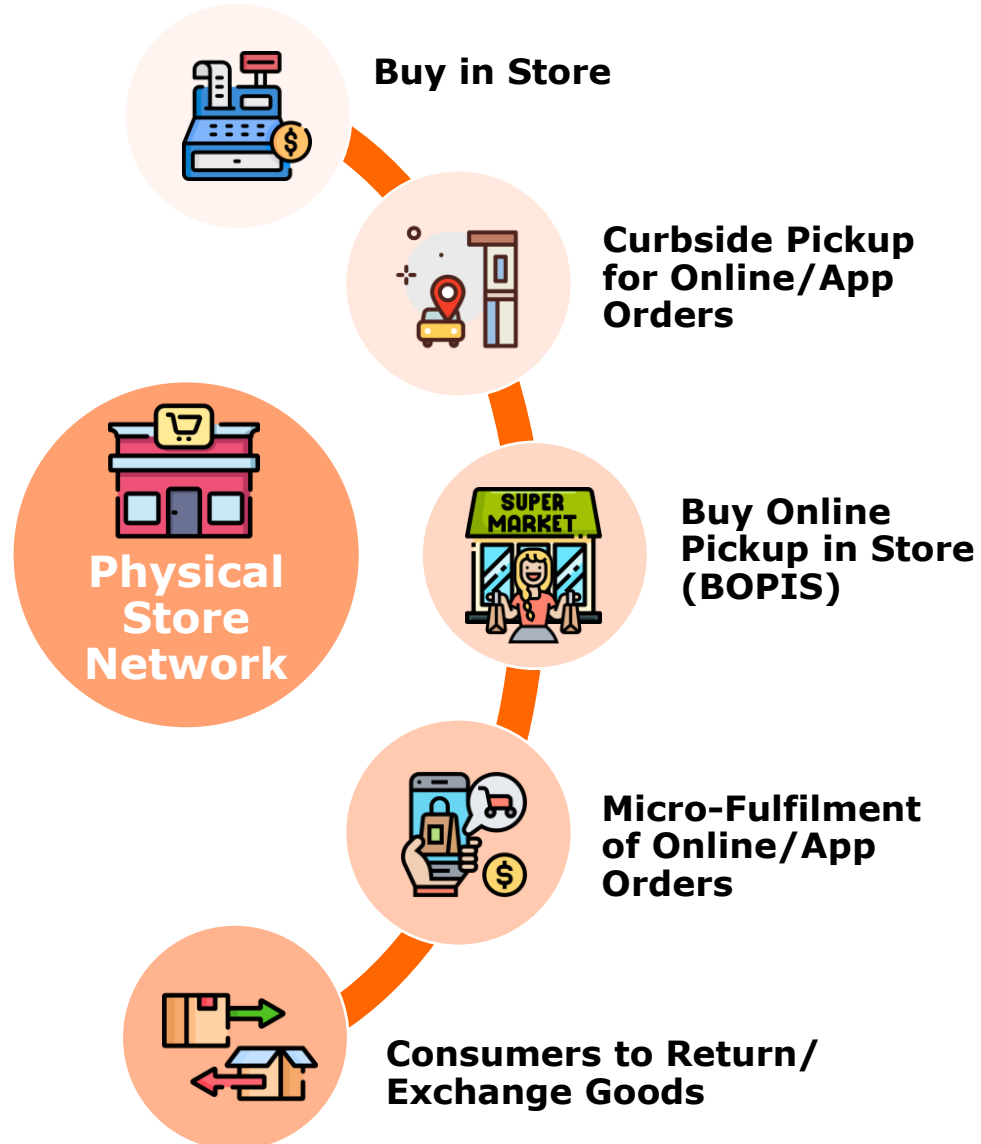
Physical Store Network

Buy in Store

Curbside Pickup for Online/App Orders

SUPER MARKET

Buy Online Pickup in Store (BOPIS)

Micro-Fulfilment of Online/App Orders

Consumers to Return/ Exchange Goods